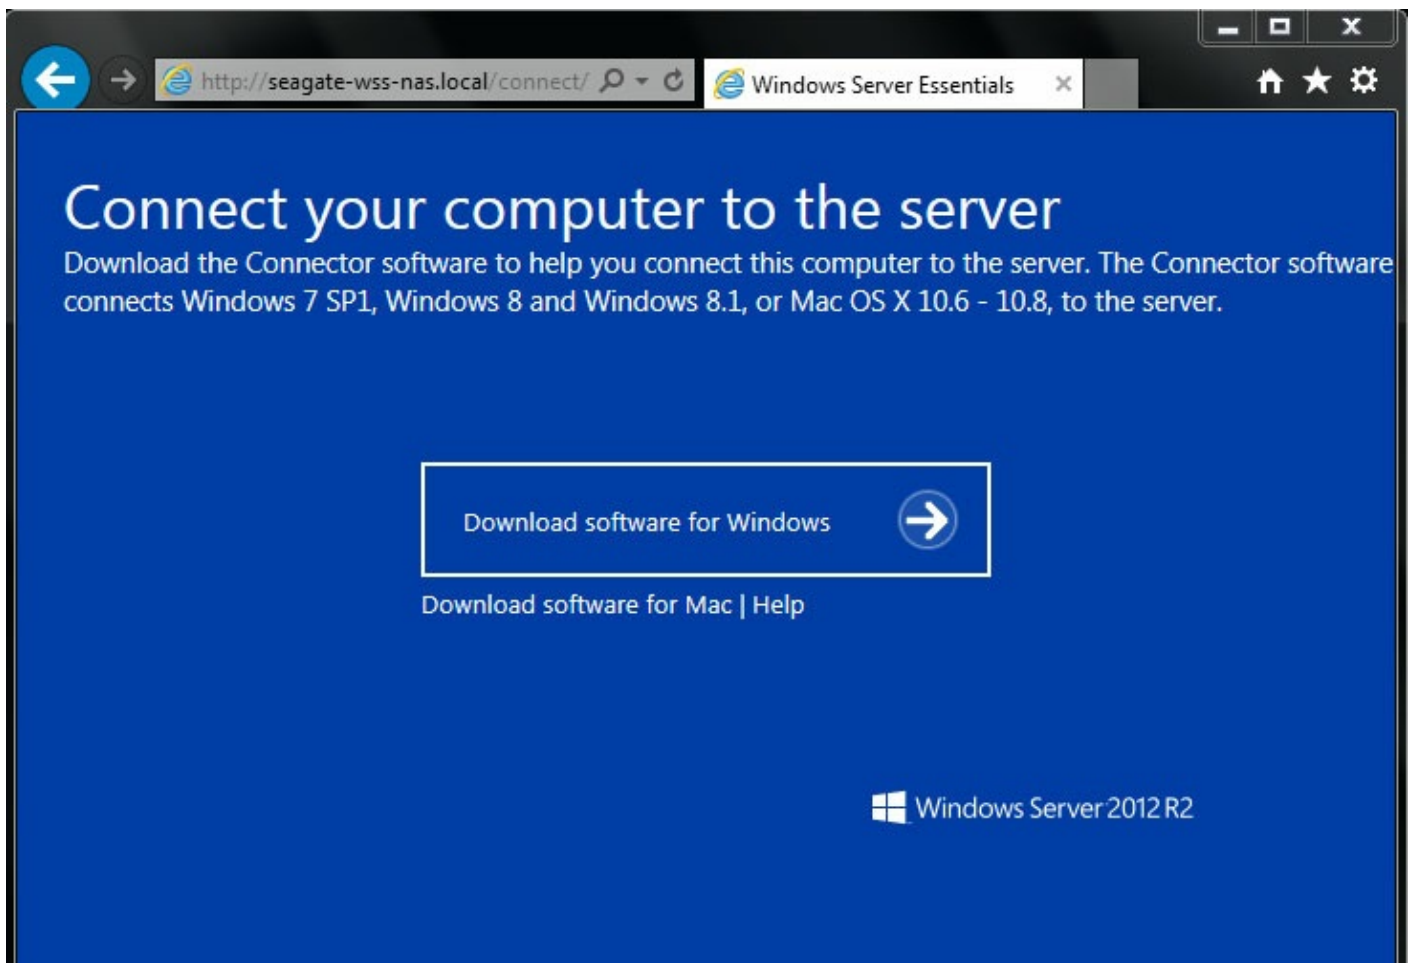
http://seagate-wss-nas.local/connect/

Windows Server Essentials

Connect your computer to the server

Download the Connector software to help you connect this computer to the server. The Connector software connects Windows 7 SP1, Windows 8 and Windows 8.1, or Mac OS X 10.6 - 10.8, to the server.

Download software for Windows

Download software for Mac | Help

Windows Server 2012 R2